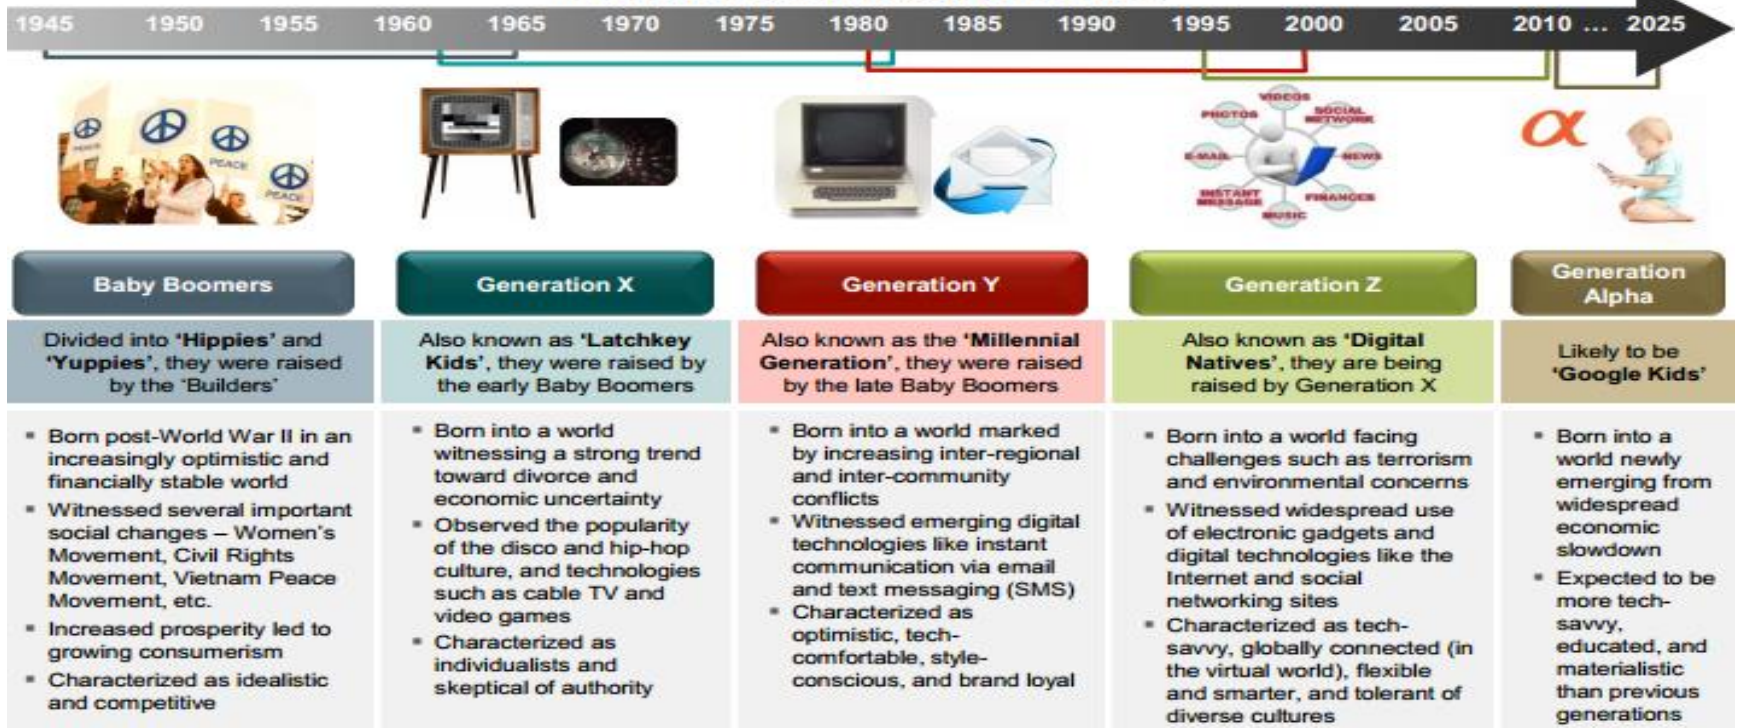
1945 1950 1955 1960 1965 1970 1975 1980 1985 1990 1995 2000 2005 2010 ... 2025

PEACE PEACE PEACE

VIDEOS SOCIAL NETWORK PHOTOS E-MAIL NEWS INSTANT MESSAGE FINANCES MUSIC

$\alpha$

Baby Boomers

Divided into 'Hippies' and 'Yuppies', they were raised by the 'Builders'

- Born post-World War II in an increasingly optimistic and financially stable world
- Witnessed several important social changes – Women's Movement, Civil Rights Movement, Vietnam Peace Movement, etc.
- Increased prosperity led to growing consumerism
- Characterized as idealistic and competitive

Generation X

Also known as 'Latchkey Kids', they were raised by the early Baby Boomers

- Born into a world witnessing a strong trend toward divorce and economic uncertainty
- Observed the popularity of the disco and hip-hop culture, and technologies such as cable TV and video games
- Characterized as individualists and skeptical of authority

Generation Y

Also known as the 'Millennial Generation', they were raised by the late Baby Boomers

- Born into a world marked by increasing inter-regional and inter-community conflicts
- Witnessed emerging digital technologies like instant communication via email and text messaging (SMS)
- Characterized as optimistic, tech-comfortable, style-conscious, and brand loyal

Generation Z

Also known as 'Digital Natives', they are being raised by Generation X

- Born into a world facing challenges such as terrorism and environmental concerns
- Witnessed widespread use of electronic gadgets and digital technologies like the Internet and social networking sites
- Characterized as tech-savvy, globally connected (in the virtual world), flexible and smarter, and tolerant of diverse cultures

Generation Alpha

Likely to be 'Google Kids'

- Born into a world newly emerging from widespread economic slowdown
- Expected to be more tech-savvy, educated, and materialistic than previous generations